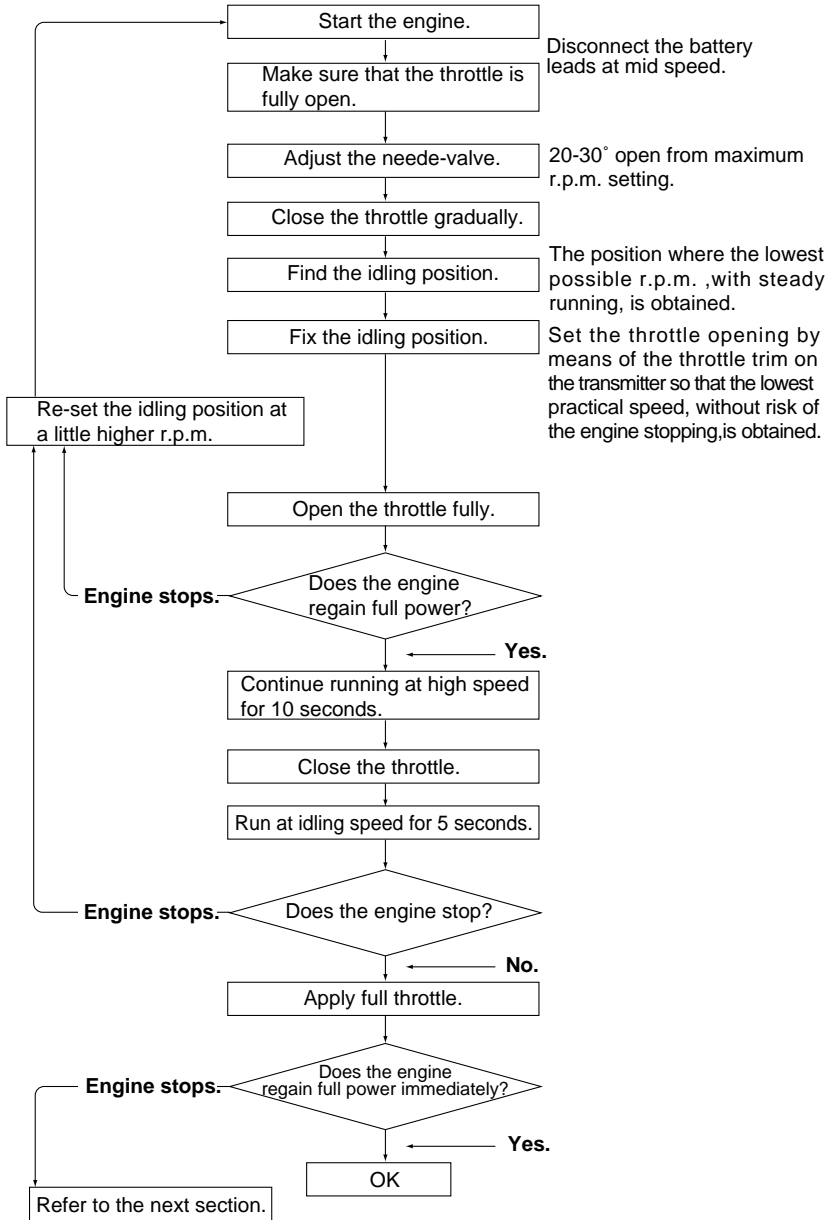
Start the engine.

Disconnect the battery leads at mid speed.

Make sure that the throttle is fully open.

Adjust the neede-valve.

20-30° open from maximum r.p.m. setting.

Close the throttle gradually.

Find the idling position.

The position where the lowest possible r.p.m. ,with steady running, is obtained.

Fix the idling position.

Set the throttle opening by means of the throttle trim on the transmitter so that the lowest practical speed, without risk of the engine stopping,is obtained.

Re-set the idling position at a little higher r.p.m.

Open the throttle fully.

Engine stops.

Does the engine regain full power?

Yes.

Continue running at high speed for 10 seconds.

Close the throttle.

Run at idling speed for 5 seconds.

Engine stops.

Does the engine stop?

No.

Apply full throttle.

Engine stops.

Does the engine regain full power immediately?

Yes.

OK

Refer to the next section.